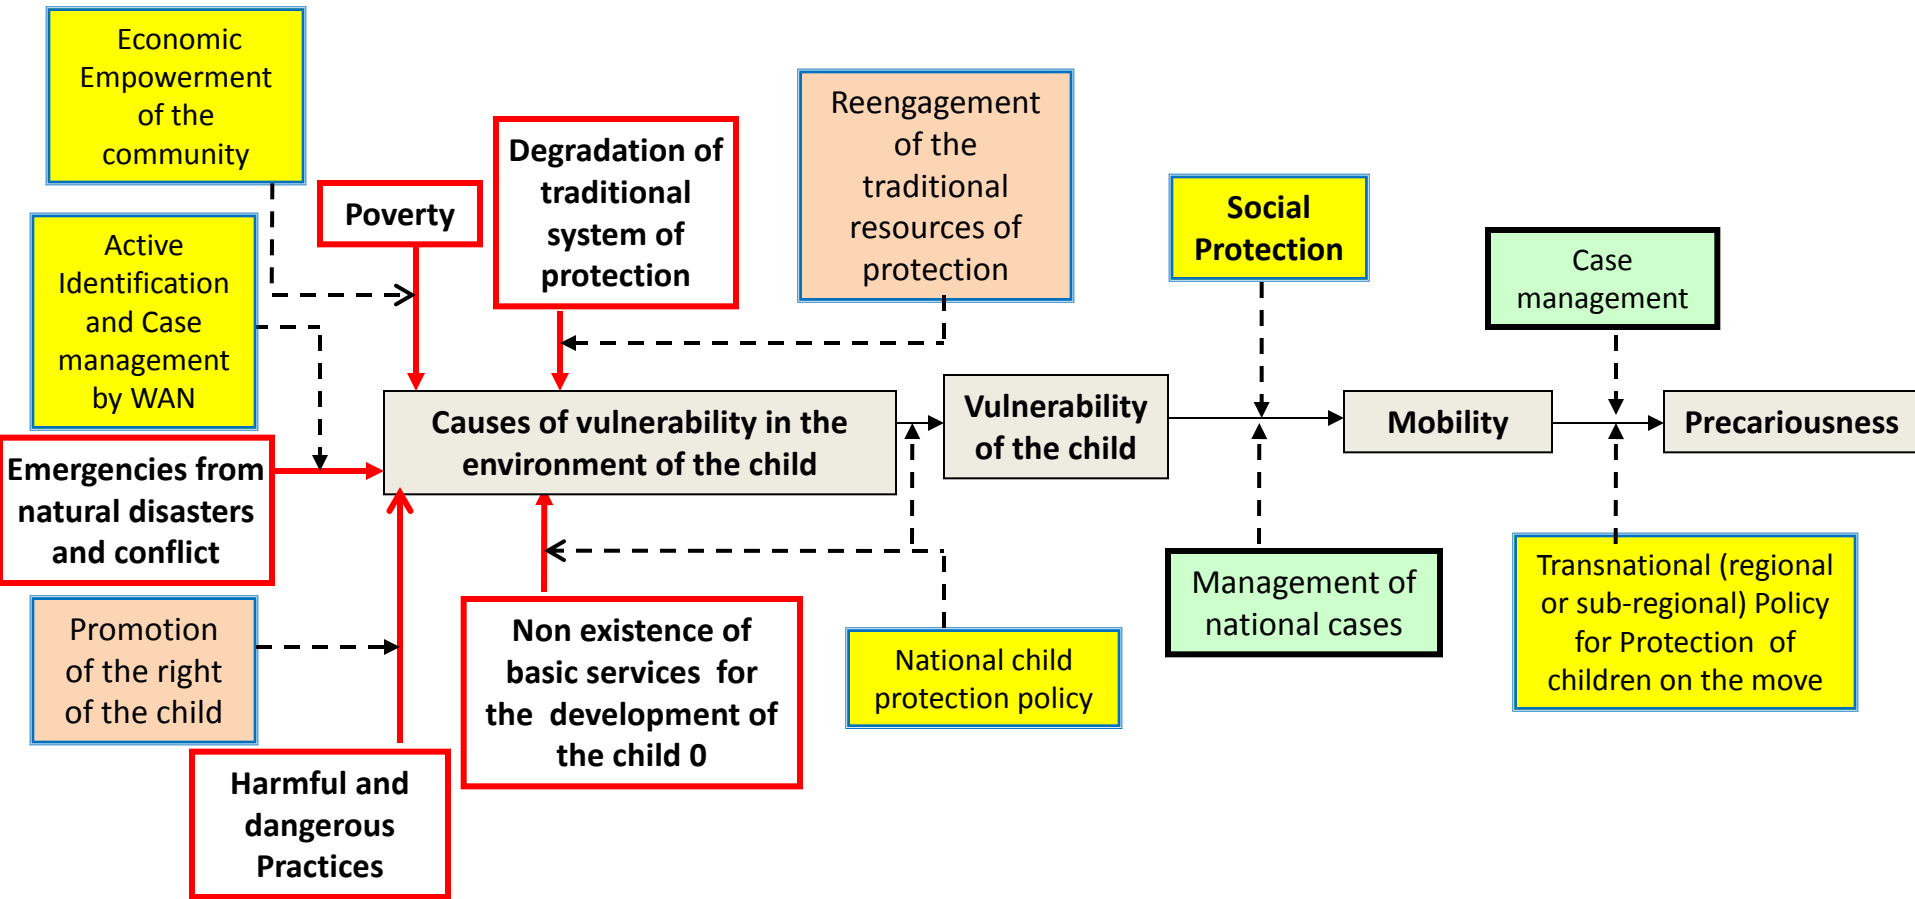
Economic Empowerment of the community

Active Identification and Case management by WAN

Poverty

Degradation of traditional system of protection

Reengagement of the traditional resources of protection

Social Protection

Case management

Causes of vulnerability in the environment of the child

Vulnerability of the child

Mobility

Precariousness

Emergencies from natural disasters and conflict

Promotion of the right of the child

Non existence of basic services for the development of the child 0

National child protection policy

Management of national cases

Transnational (regional or sub-regional) Policy for Protection of children on the move

Harmful and dangerous Practices